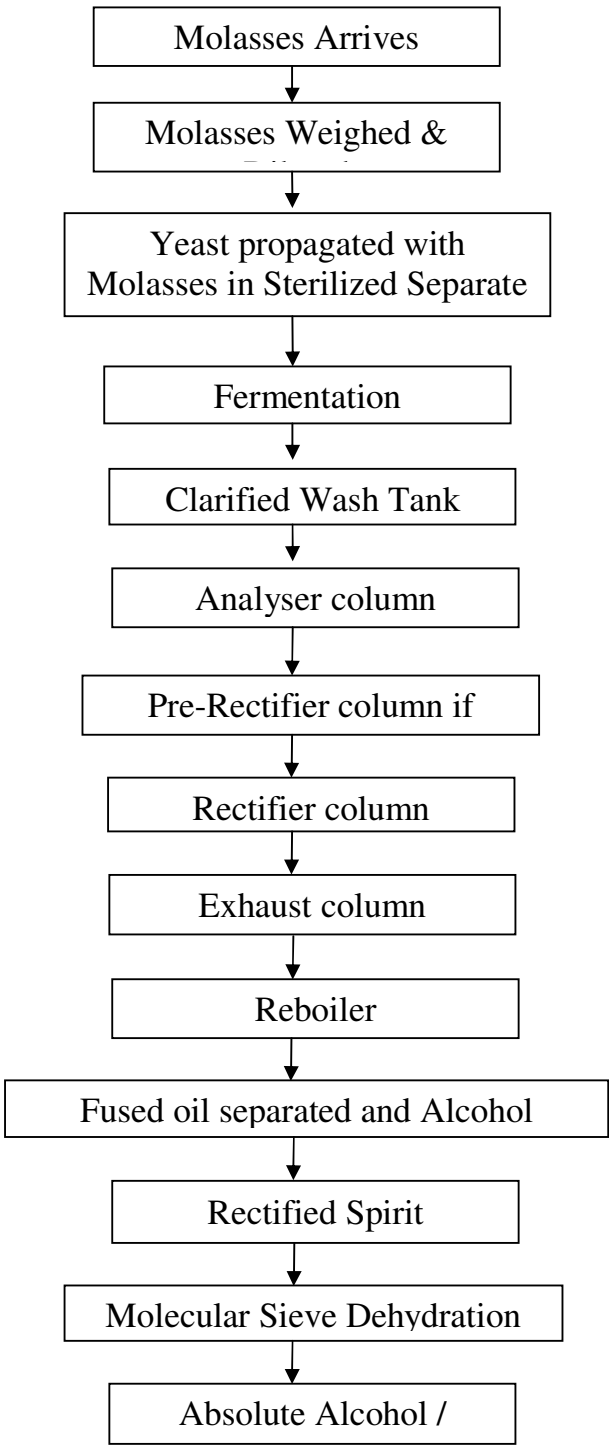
Molasses Arrives

Molasses Weighed & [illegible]

Yeast propagated with Molasses in Sterilized Separate

Fermentation

Clarified Wash Tank

Analyser column

Pre-Rectifier column if

Rectifier column

Exhaust column

Reboiler

Fused oil separated and Alcohol

Rectified Spirit

Molecular Sieve Dehydration

Absolute Alcohol /